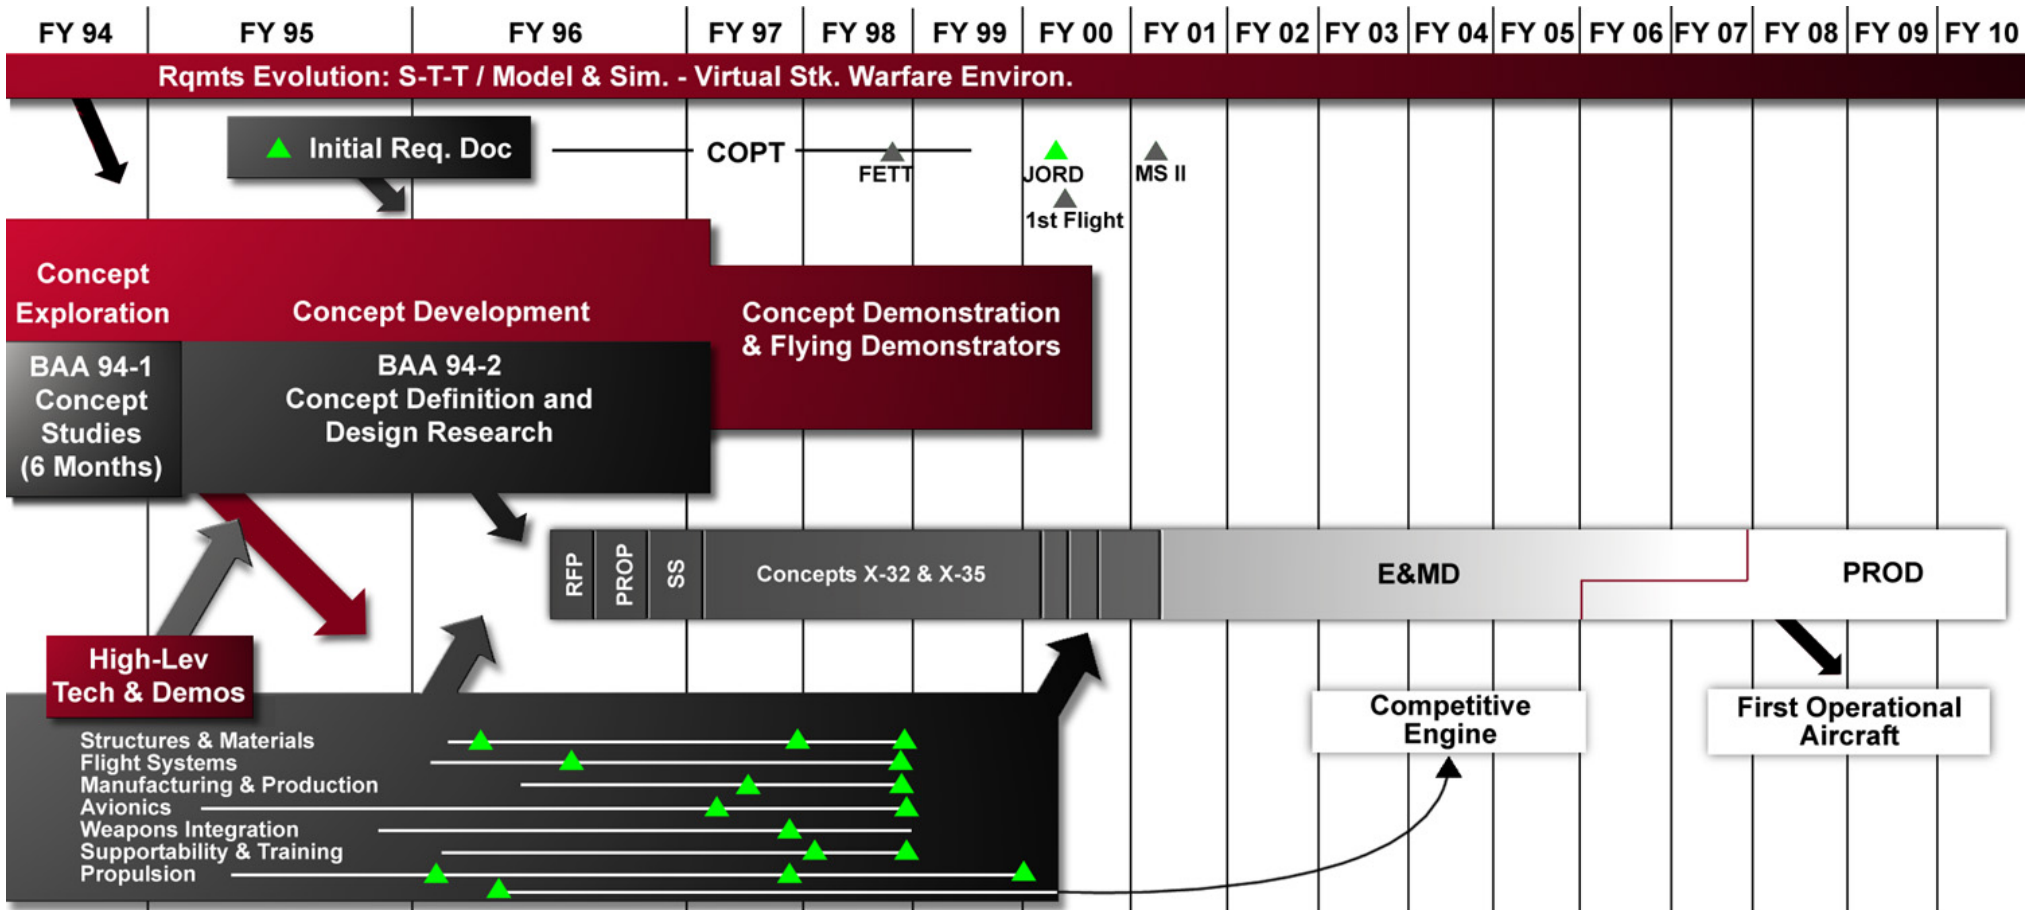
FY 94 FY 95 FY 96 FY 97 FY 98 FY 99 FY 00 FY 01 FY 02 FY 03 FY 04 FY 05 FY 06 FY 07 FY 08 FY 09 FY 10

Rqmts Evolution: S-T-T / Model & Sim. - Virtual Stk. Warfare Environ.

Initial Req. Doc

COPT

FETT

JORD

1st Flight

MS II

Concept Exploration

Concept Development

Concept Demonstration & Flying Demonstrators

BAA 94-1 Concept Studies (6 Months)

BAA 94-2 Concept Definition and Design Research

RFP

PROP

SS

Concepts X-32 & X-35

E&MD

PROD

High-Lev Tech & Demos

Structures & Materials
Flight Systems
Manufacturing & Production
Avionics
Weapons Integration
Supportability & Training
Propulsion

Competitive Engine

First Operational Aircraft